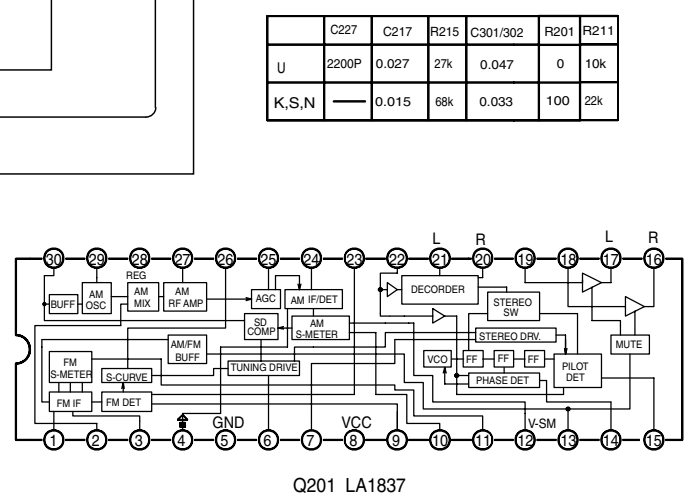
| | C227 | C217 | R215 | C301/302 | R201 | R211 |
|---|---|---|---|---|---|---|
| U | 2200P | 0.027 | 27k | 0.047 | 0 | 10k |
| K,S,N | —— | 0.015 | 68k | 0.033 | 100 | 22k |

30 29 28 27 26 25 24 23 22 21 20 19 18 17 16

L R L R

REG

BUFF AM OSC AM MIX AM RF AMP AGC AM IF/DET DECORDER STEREO SW

SD COMP AM S-METER STEREO DRV.

AM/FM BUFF

FM S-METER S-CURVE TUNING DRIVE VCO FF FF FF PILOT DET MUTE

PHASE DET

FM IF FM DET

GND VCC V-SM

1 2 3 4 5 6 7 8 9 10 11 12 13 14 15

Q201 LA1837